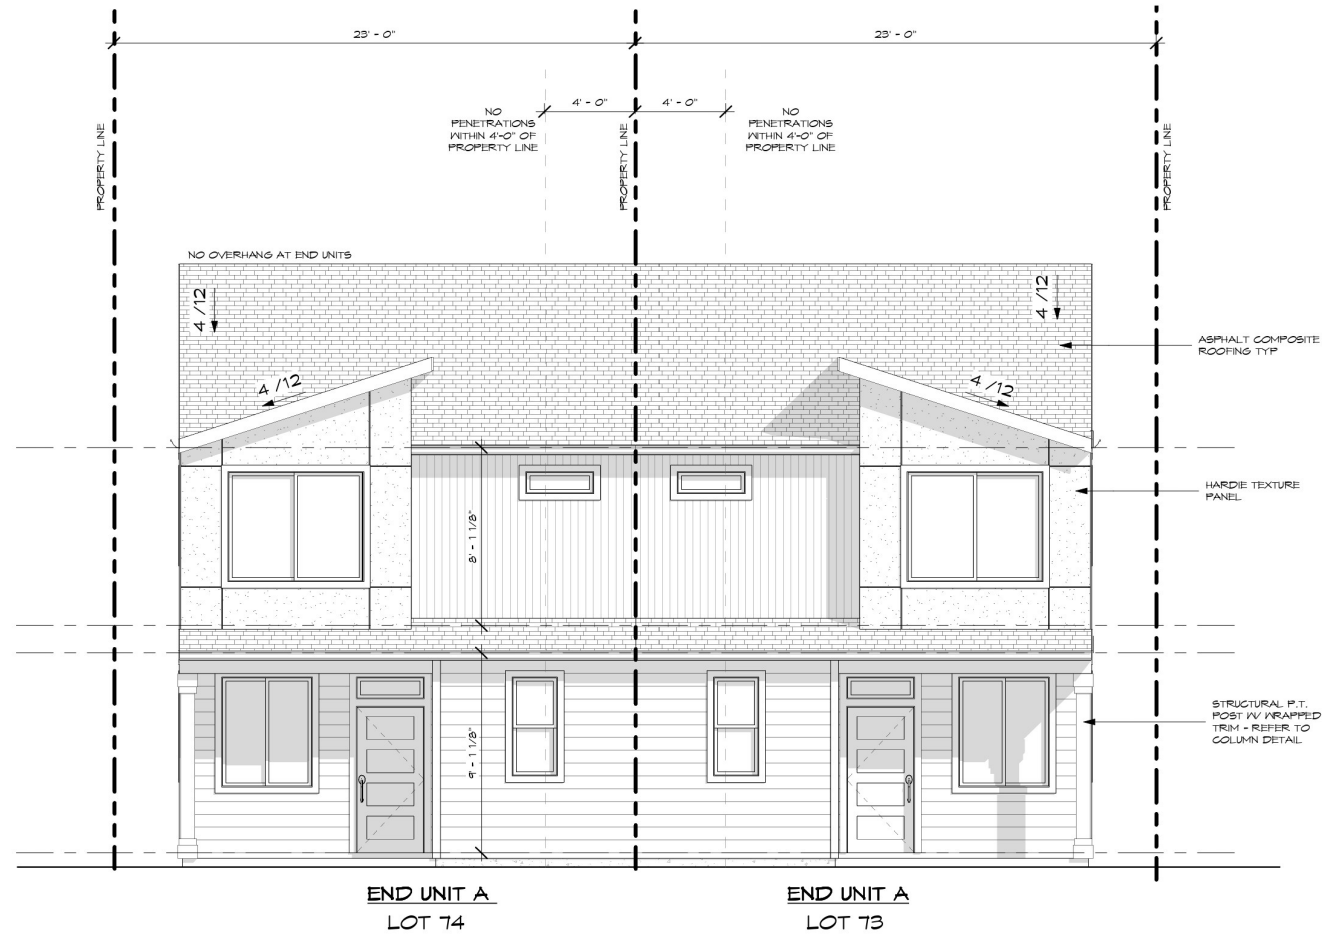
23' - 0"

23' - 0"

NO PENETRATIONS WITHIN 4'-0" OF PROPERTY LINE

4' - 0"

4' - 0"

NO PENETRATIONS WITHIN 4'-0" OF PROPERTY LINE

PROPERTY LINE

PROPERTY LINE

PROPERTY LINE

NO OVERHANG AT END UNITS

4 /12

4 /12

4 /12

4 /12

ASPHALT COMPOSITE ROOFING TYP

HARDIE TEXTURE PANEL

8' - 1 1/8"

9' - 1 1/8"

STRUCTURAL P.T. POST W/ WRAPPED TRIM - REFER TO COLUMN DETAIL

END UNIT A
LOT 74

END UNIT A
LOT 73